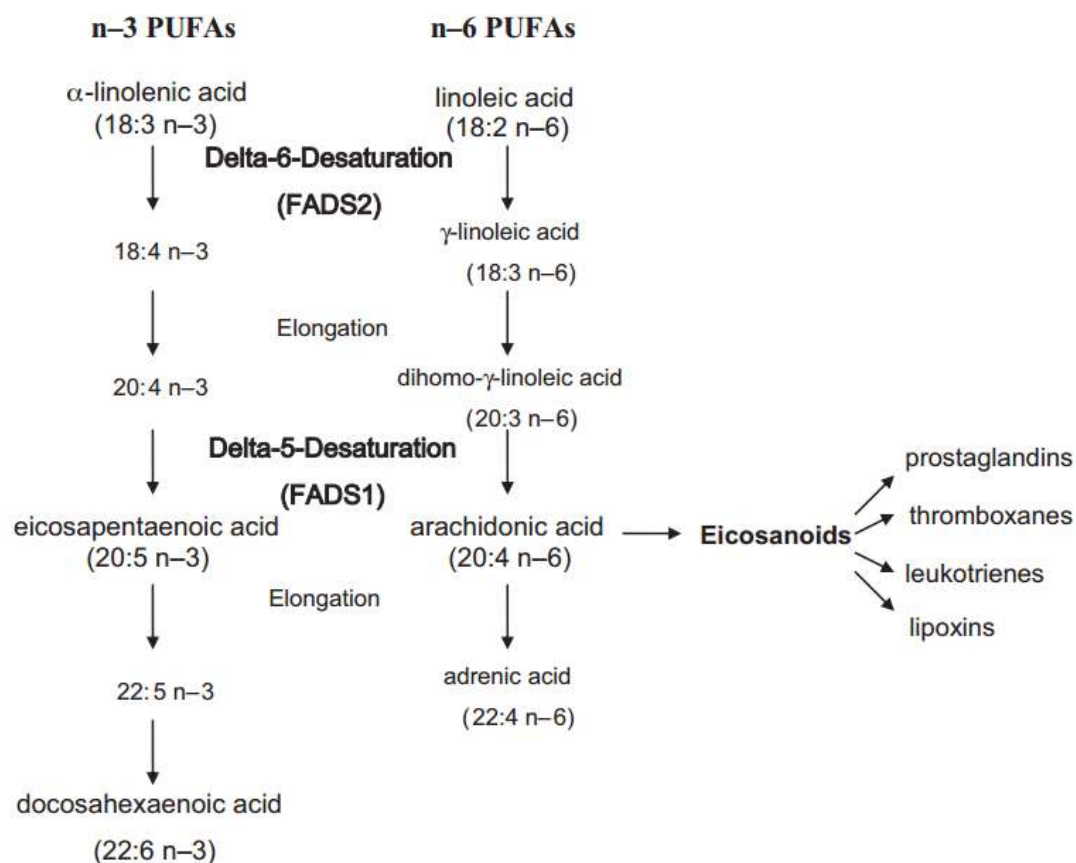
n–3 PUFAs

n–6 PUFAs

α-linolenic acid (18:3 n–3)

linoleic acid (18:2 n–6)

Delta-6-Desaturation

(FADS2)

18:4 n–3

γ-linoleic acid (18:3 n–6)

Elongation

20:4 n–3

dihomo-γ-linoleic acid (20:3 n–6)

Delta-5-Desaturation

(FADS1)

eicosapentaenoic acid (20:5 n–3)

arachidonic acid (20:4 n–6)

Eicosanoids

prostaglandins

thromboxanes

leukotrienes

lipoxins

Elongation

22:5 n–3

adrenic acid (22:4 n–6)

docosahexaenoic acid (22:6 n–3)